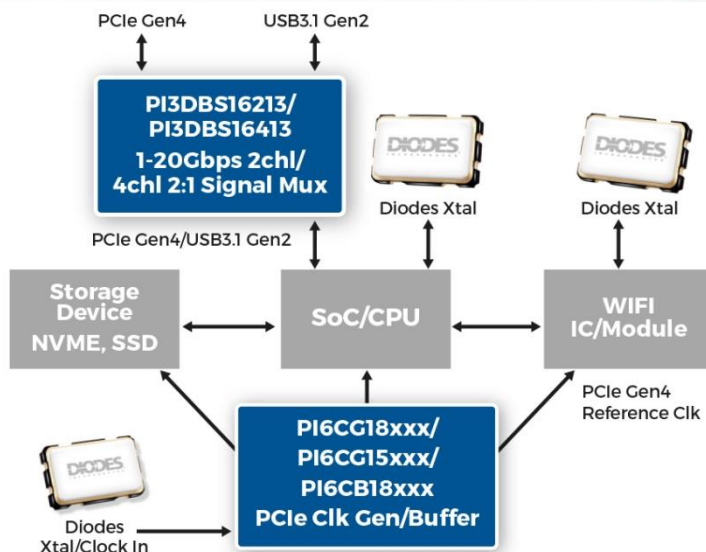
PCIe Gen4

USB3.1 Gen2

PI3DBS16213/
PI3DBS16413
1-20Gbps 2chl/
4chl 2:1 Signal Mux

DIODES

Diodes Xtal

DIODES

Diodes Xtal

PCIe Gen4/USB3.1 Gen2

Storage
Device
NVME, SSD

SoC/CPU

WIFI
IC/Module

PCIe Gen4
Reference Clk

DIODES

PI6CG18xxx/
PI6CG15xxx/
PI6CB18xxx
PCIe Clk Gen/Buffer

Diodes
Xtal/Clock In